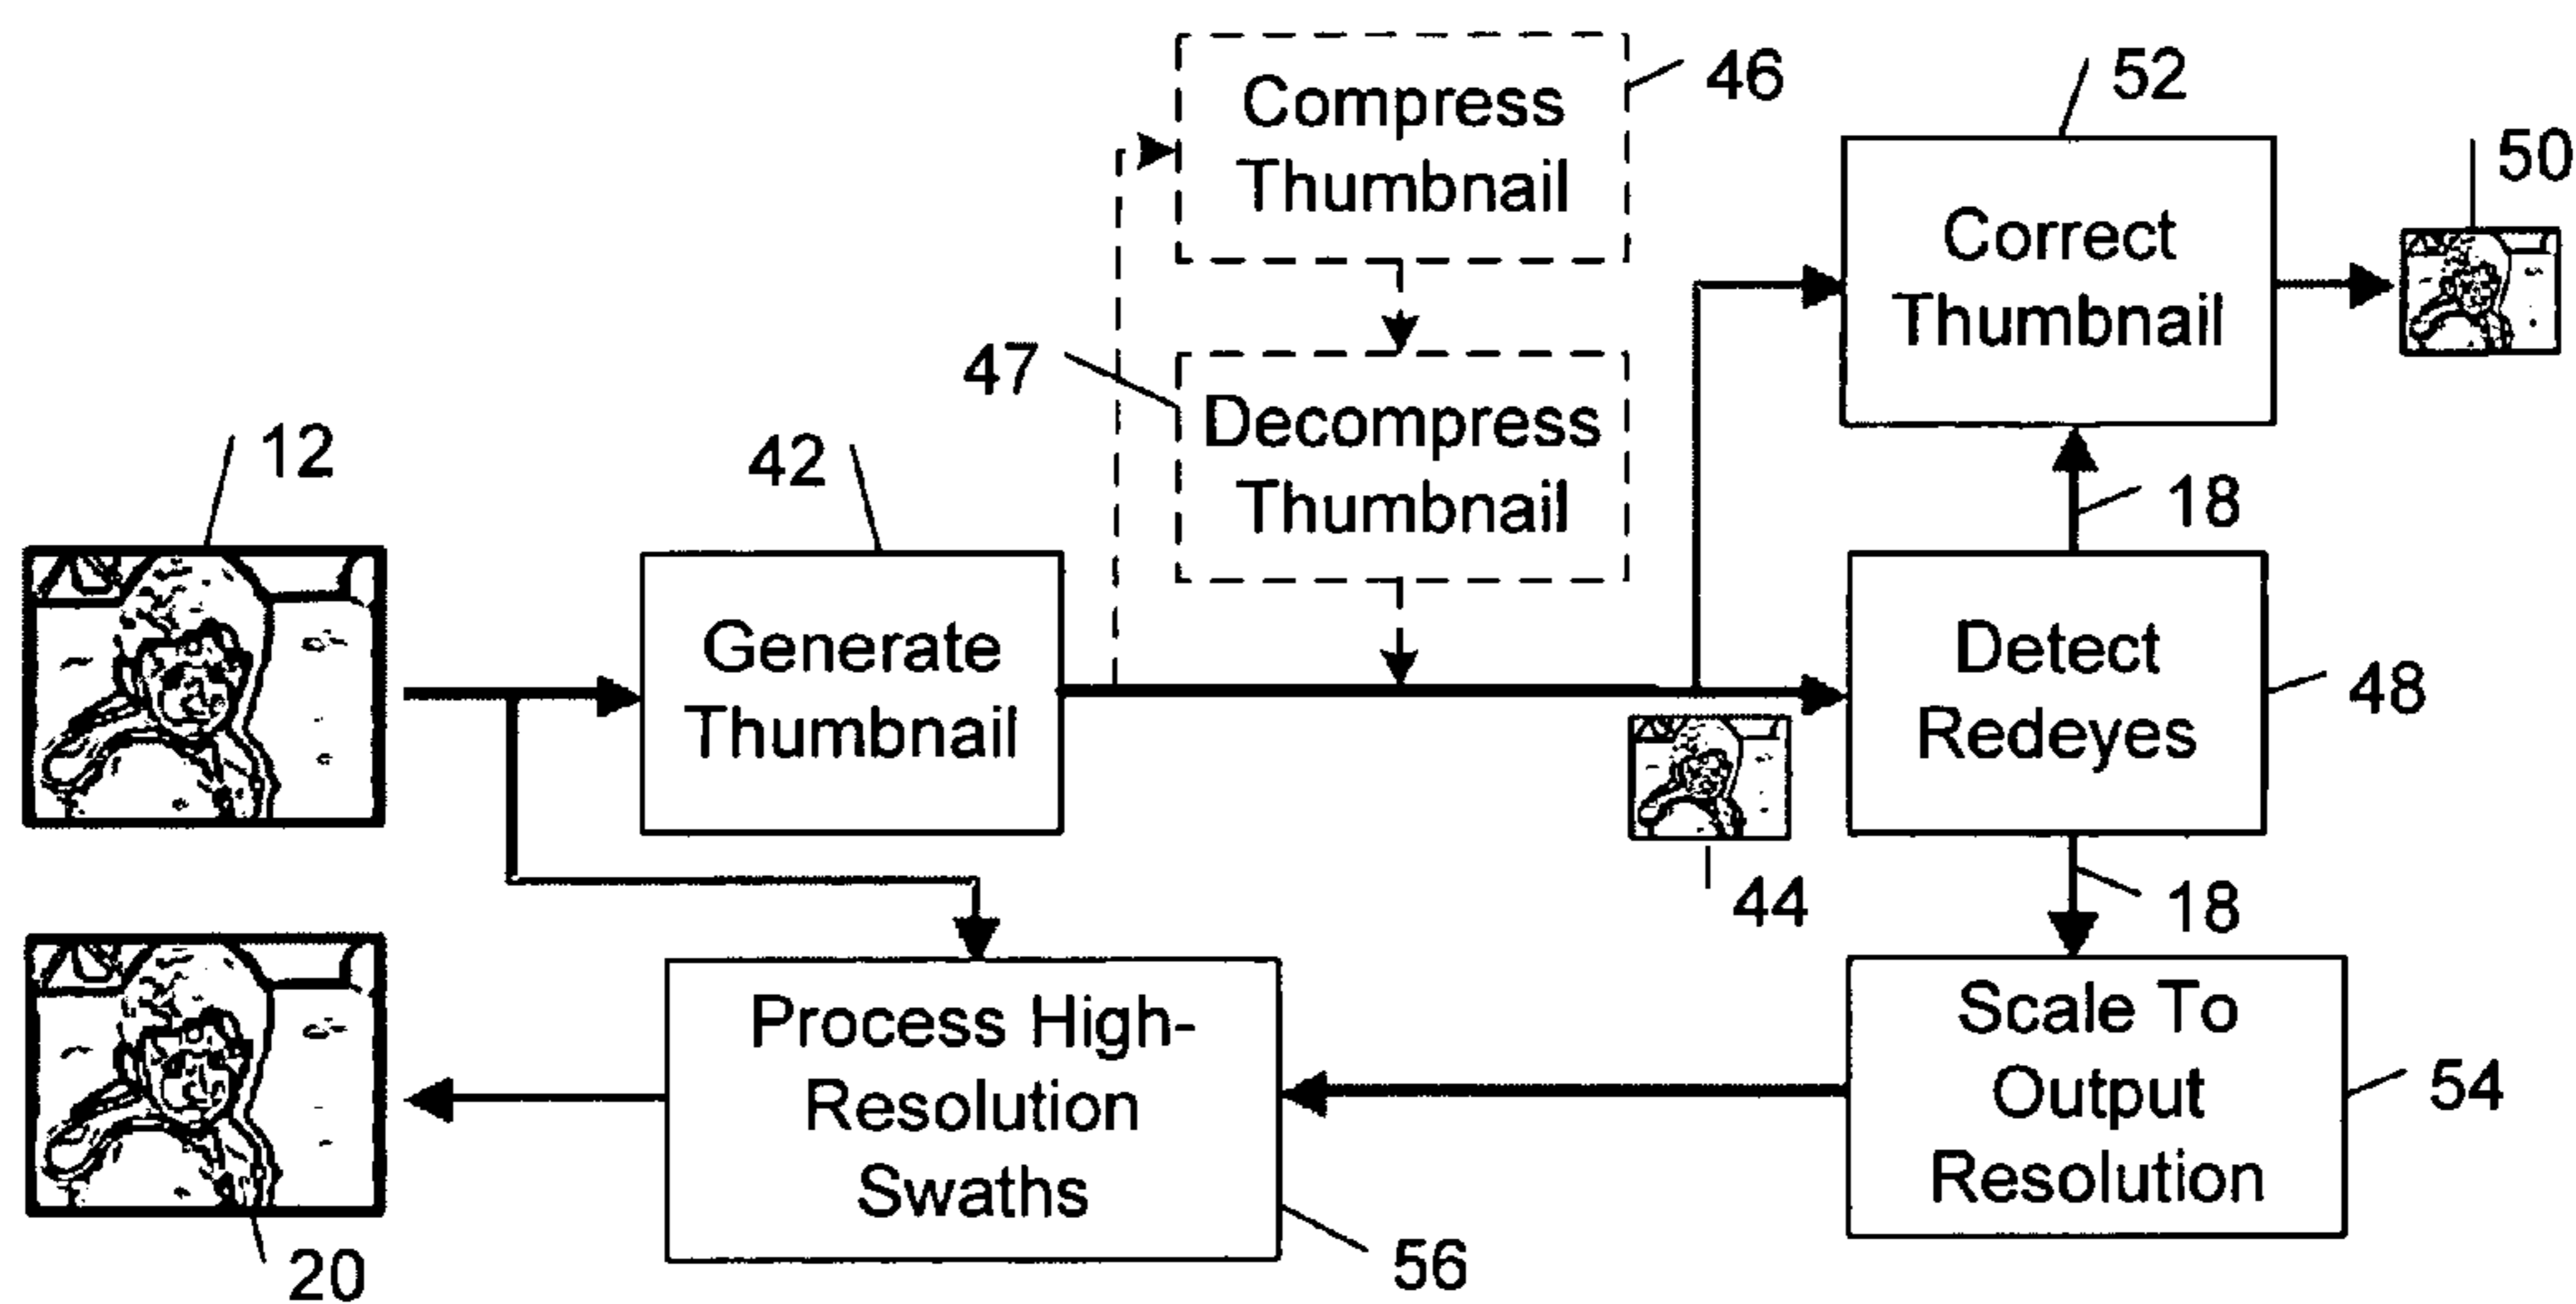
Compress Thumbnail

46

52

50

Correct Thumbnail

47

Decompress Thumbnail

12

42

18

Generate Thumbnail

Detect Redeyes

48

44

18

Process High-Resolution Swaths

Scale To Output Resolution

54

20

56